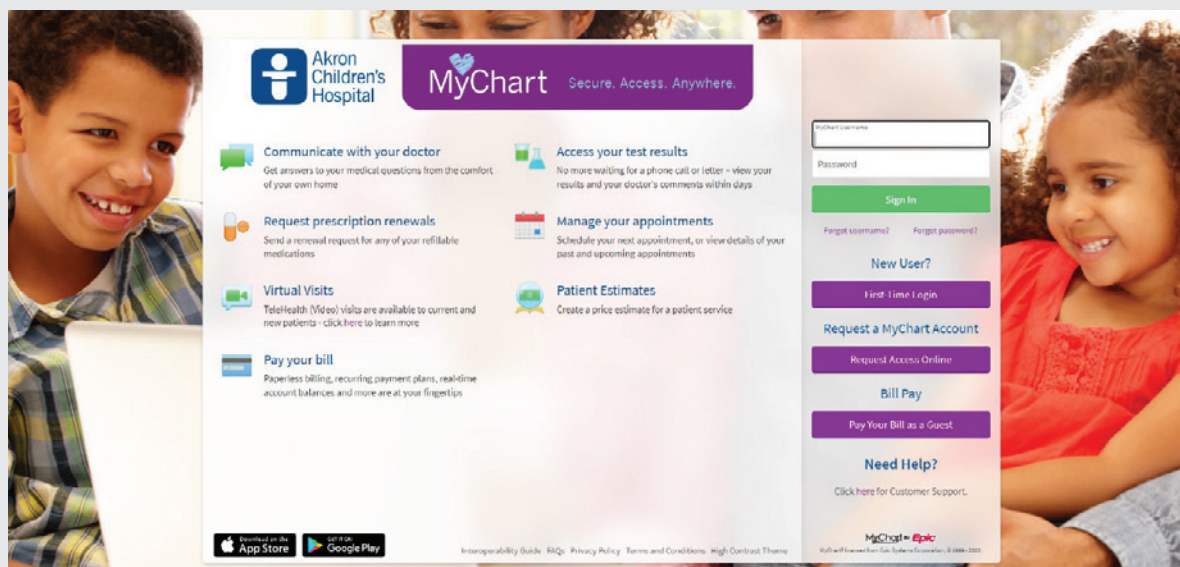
Akron Children's Hospital

MyChart Secure. Access. Anywhere.

Communicate with your doctor
Get answers to your medical questions from the comfort of your own home

Access your test results
No more waiting for a phone call or letter – view your results and your doctor's comments within days

Request prescription renewals
Send a renewal request for any of your refillable medications

Manage your appointments
Schedule your next appointment, or view details of your past and upcoming appointments

Virtual Visits
TeleHealth (Video) visits are available to current and new patients - click here to learn more

Patient Estimates
Create a price estimate for a patient service

Pay your bill
Paperless billing, recurring payment plans, real-time account balances and more are at your fingertips

MyChart Username

Password

Sign In

Forgot username? Forgot password?

New User?

First-Time Login

Request a MyChart Account

Request Access Online

Bill Pay

Pay Your Bill as a Guest

Need Help?

Click here for Customer Support.

Download on the App Store

GET IT ON Google Play

Interoperability Guide FAQs Privacy Policy Terms and Conditions High Contrast Theme

MyChart by Epic

MyChart® licensed from Epic Systems Corporation, © 1999 - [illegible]